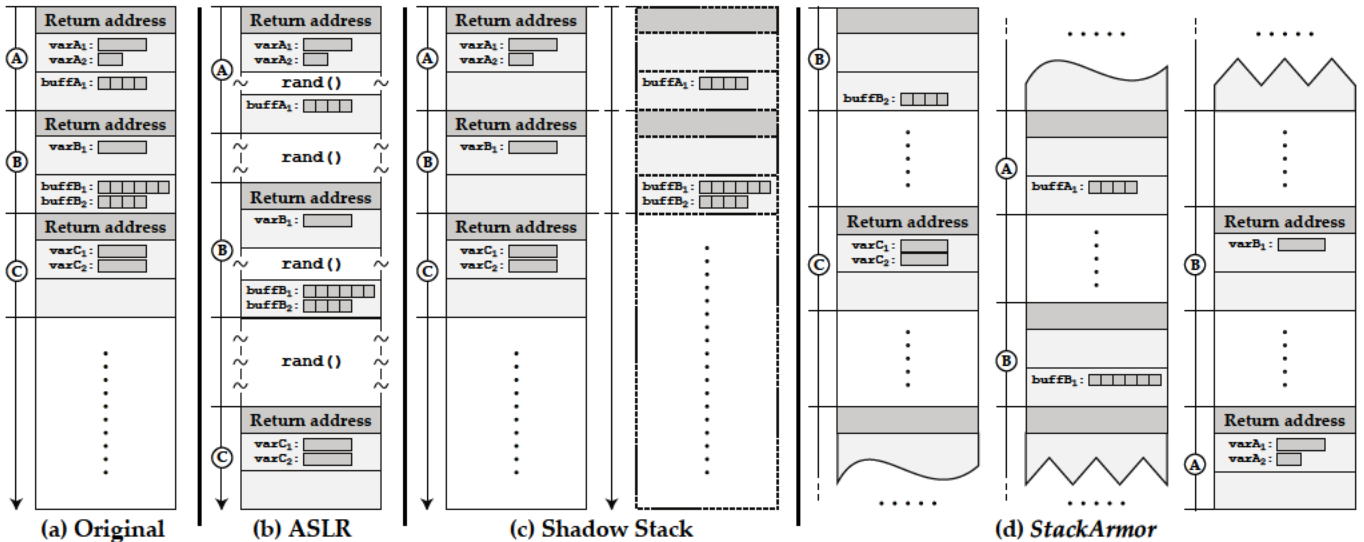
Return address
A
$varA_1$:
$varA_2$:
$buffA_1$:
Return address
B
$varB_1$:
$buffB_1$:
$buffB_2$:
Return address
C
$varC_1$:
$varC_2$:
(a) Original

Return address
A
$varA_1$:
$varA_2$:
rand()
$buffA_1$:
rand()
Return address
$varB_1$:
B
rand()
$buffB_1$:
$buffB_2$:
rand()
Return address
C
$varC_1$:
$varC_2$:
(b) ASLR

Return address
A
$varA_1$:
$varA_2$:
$buffA_1$:
Return address
B
$varB_1$:
$buffB_1$:
$buffB_2$:
Return address
C
$varC_1$:
$varC_2$:
(c) Shadow Stack

B
$buffB_2$:
Return address
C
$varC_1$:
$varC_2$:
A
$buffA_1$:
B
$buffB_1$:
Return address
B
$varB_1$:
Return address
A
$varA_1$:
$varA_2$:
(d) StackArmor